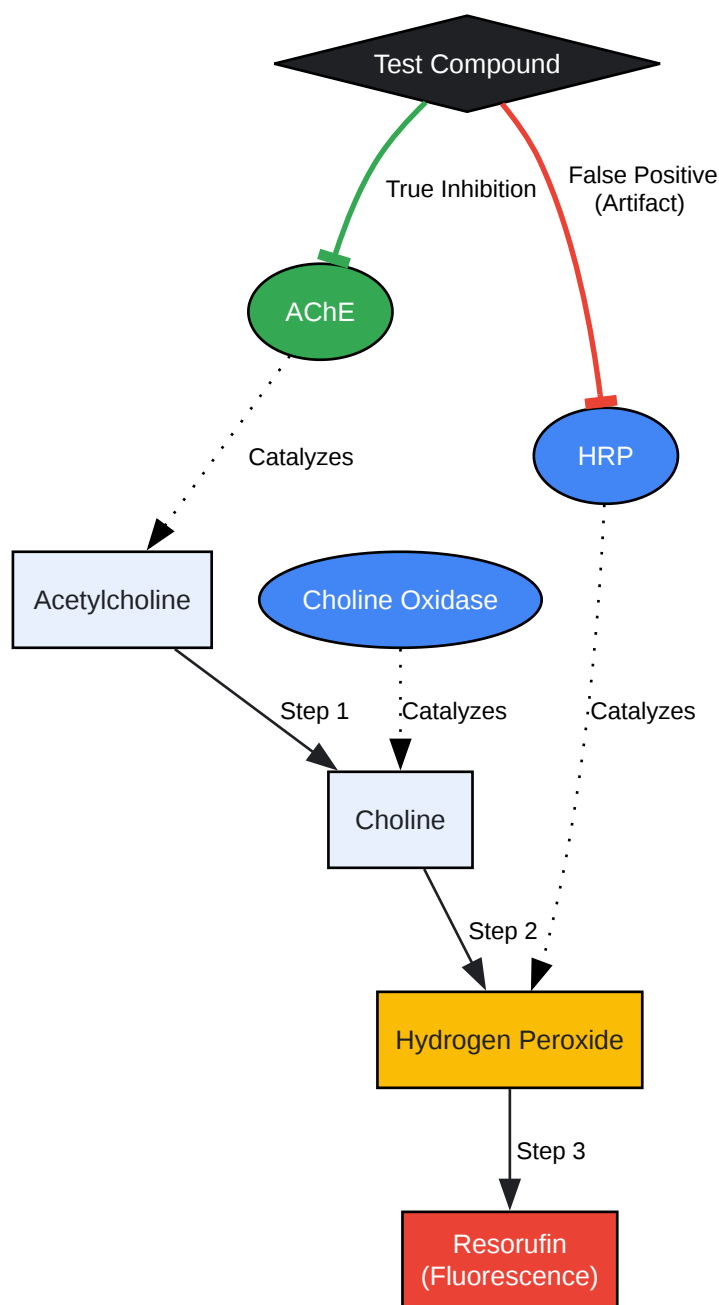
Test Compound

True Inhibition

False Positive
(Artifact)

AChE

HRP

Catalyzes

Acetylcholine

Choline Oxidase

Step 1

Catalyzes

Catalyzes

Choline

Step 2

Hydrogen Peroxide

Step 3

Resorufin
(Fluorescence)